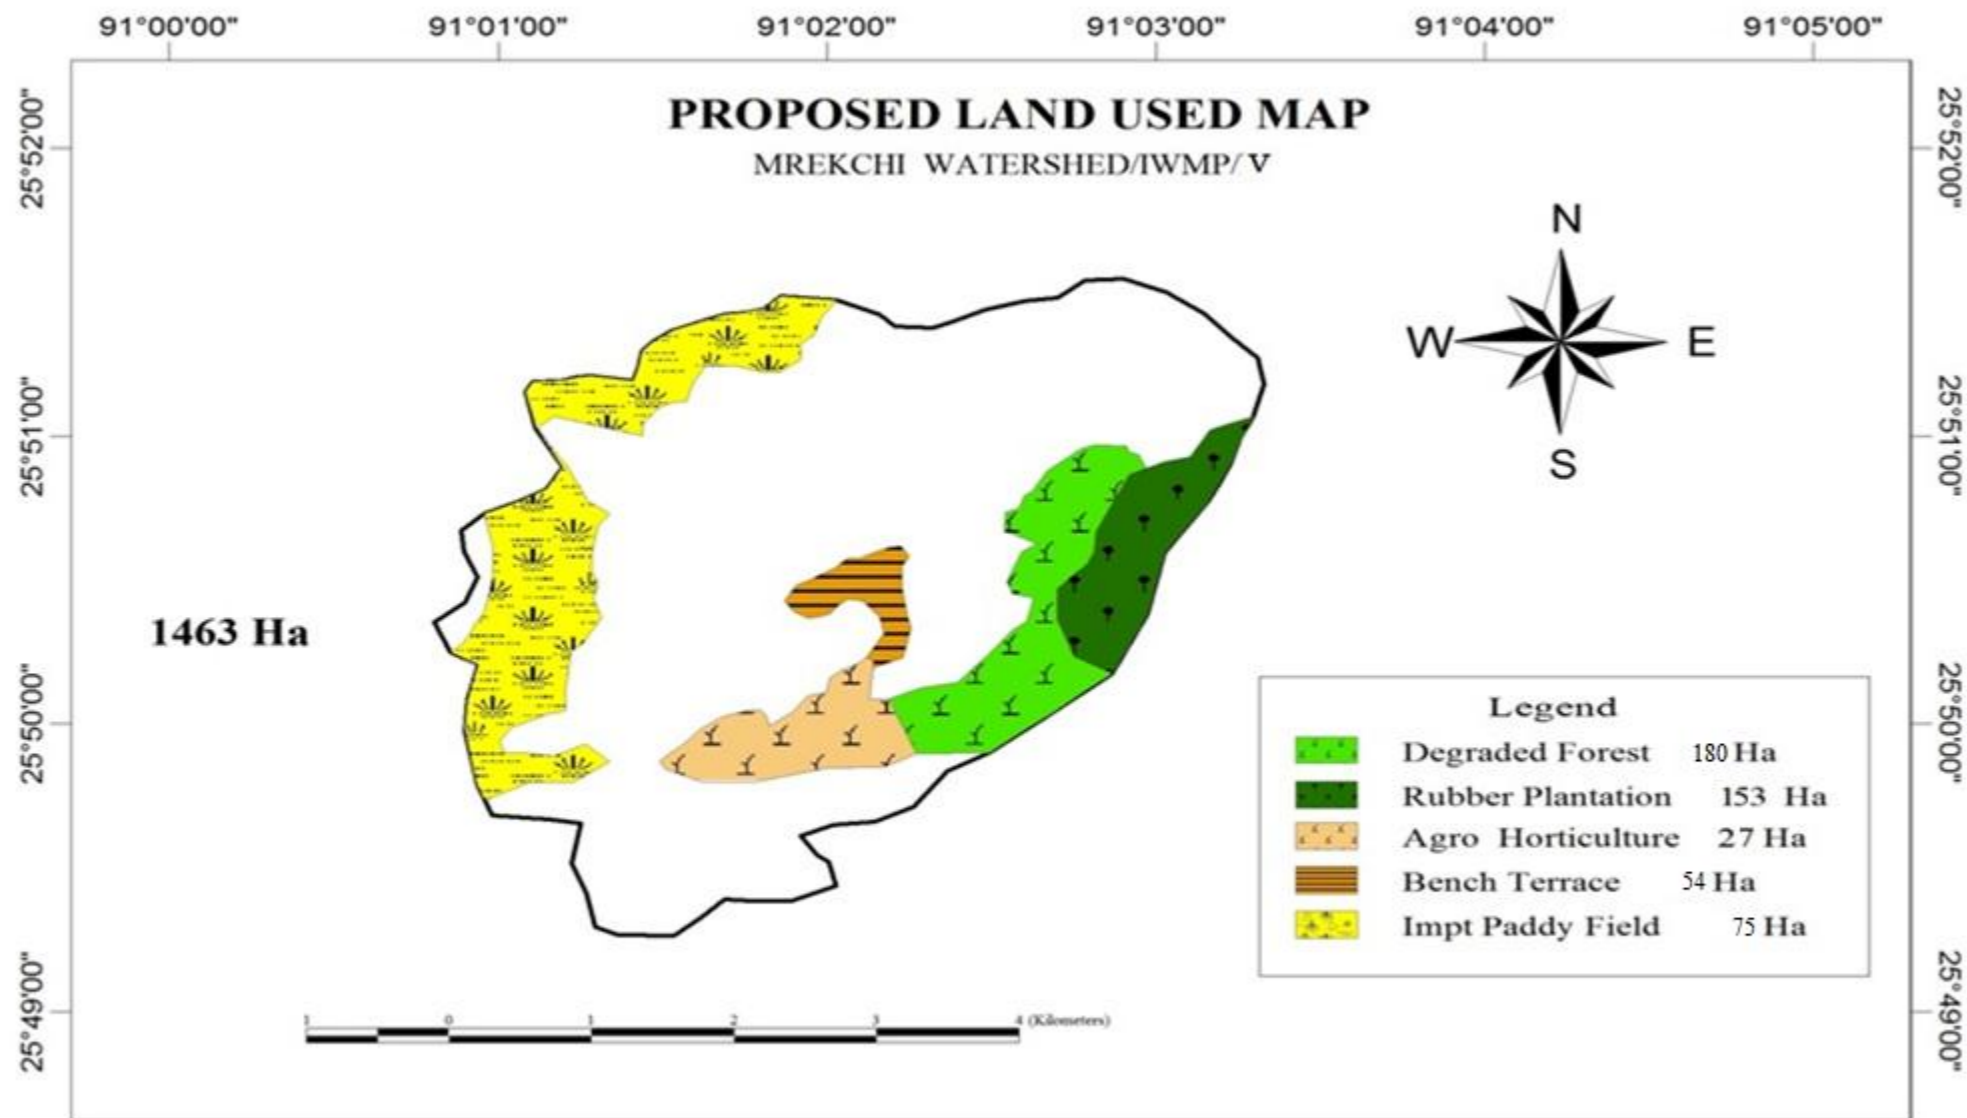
91°00'00" 91°01'00" 91°02'00" 91°03'00" 91°04'00" 91°05'00"

25°52'00" 25°51'00" 25°50'00" 25°49'00"

PROPOSED LAND USED MAP

MREKCHI WATERSHED/IWMP/ V

N
W E
S

1463 Ha

Legend

Degraded Forest 180 Ha
Rubber Plantation 153 Ha
Agro Horticulture 27 Ha
Bench Terrace 54 Ha
Impt Paddy Field 75 Ha

1 0 1 2 3 4 (Kilometers)

25°52'00" 25°51'00" 25°50'00" 25°49'00"